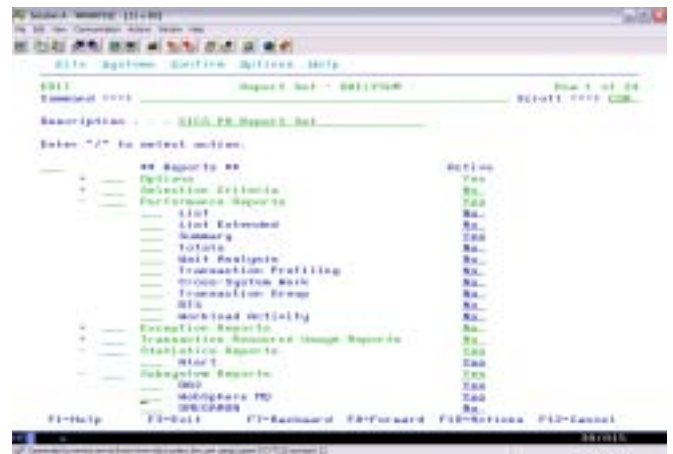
File Systems Confirm Options Help

EDIT Report Set - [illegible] Row 1 of 24
Command ===> Scroll ===> CSR

Description . . . CICS PA Report Set

Enter "/" to select action.

** Reports ** Active
Options Yes
+ Selection Criteria No
- Performance Reports Yes
List No
List Extended No
Summary Yes
Totals No
Wait Analysis No
Transaction Profiling No
Cross-System Work No
Transaction Group No
DLI No
Workload Activity No
+ Exception Reports No
+ Transaction Resource Usage Reports No
- Statistics Reports Yes
Alert Yes
- Subsystem Reports Yes
DB2 Yes
WebSphere MQ Yes
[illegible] No

F1=Help F3=Exit F7=Backward F8=Forward F10=Actions F12=Cancel